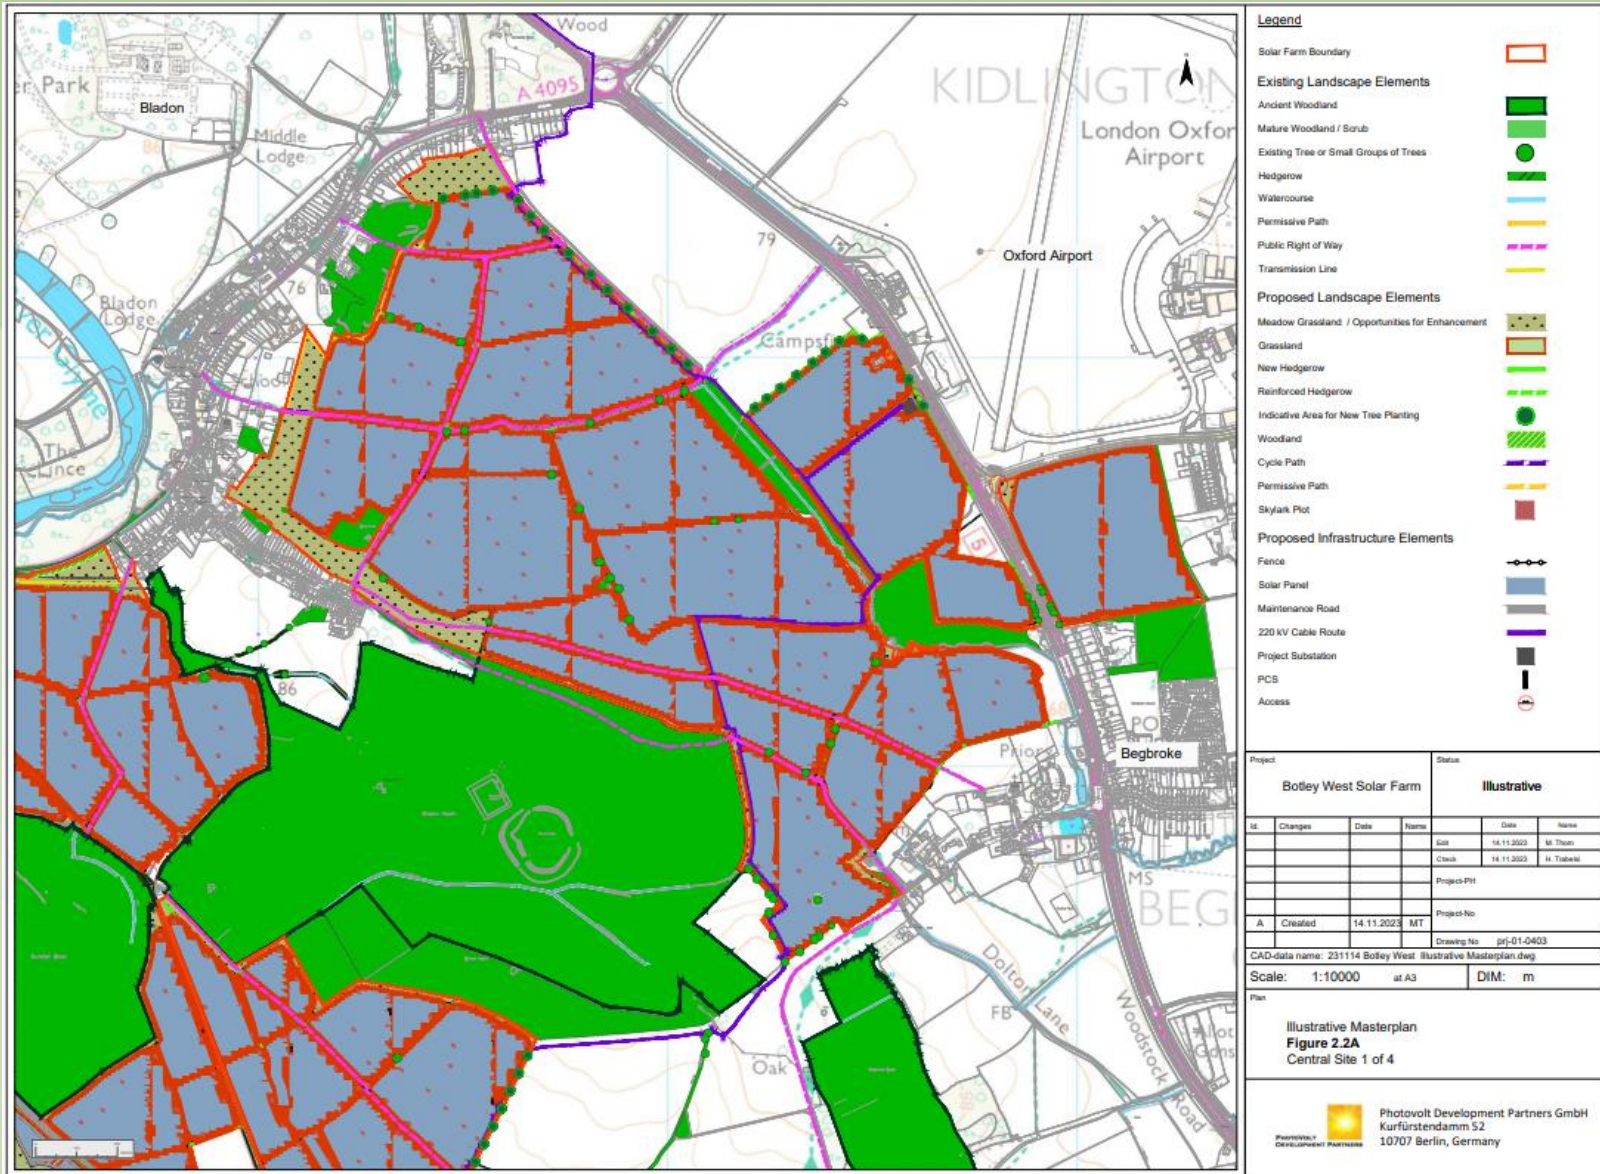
Wood
A 4095
er Park
Bladon
Middle Lodge
KIDLINGTON
London Oxford Airport
Oxford Airport
79
76
Bladon Lodge
The Lince
Campsf
86
Priory
PO
Begbroke
MS
BEG
Dolton Lane
Woodstock Road
FB
Oak

Legend
Solar Farm Boundary
Existing Landscape Elements
Ancient Woodland
Mature Woodland / Scrub
Existing Tree or Small Groups of Trees
Hedgerow
Watercourse
Permissive Path
Public Right of Way
Transmission Line
Proposed Landscape Elements
Meadow Grassland / Opportunities for Enhancement
Grassland
New Hedgerow
Reinforced Hedgerow
Indicative Area for New Tree Planting
Woodland
Cycle Path
Permissive Path
Skylark Plot
Proposed Infrastructure Elements
Fence
Solar Panel
Maintenance Road
220 kV Cable Route
Project Substation
PCS
Access

Project
Botley West Solar Farm
Status
Illustrative

| Id. | Changes | Date | Name |
|---|---|---|---|
| A | Created | 14.11.2023 | MT |

| | Date | Name |
|---|---|---|
| Edit | 14.11.2023 | M. Thom |
| Check | 14.11.2023 | H. Trabelsi |

Project-PH
Project-No
Drawing No prj-01-0403
CAD-data name: 231114 Botley West Illustrative Masterplan.dwg
Scale: 1:10000 at A3 DIM: m
Plan
Illustrative Masterplan
Figure 2.2A
Central Site 1 of 4

Photovolt Development Partners
Photovolt Development Partners GmbH
Kurfürstendamm 52
10707 Berlin, Germany